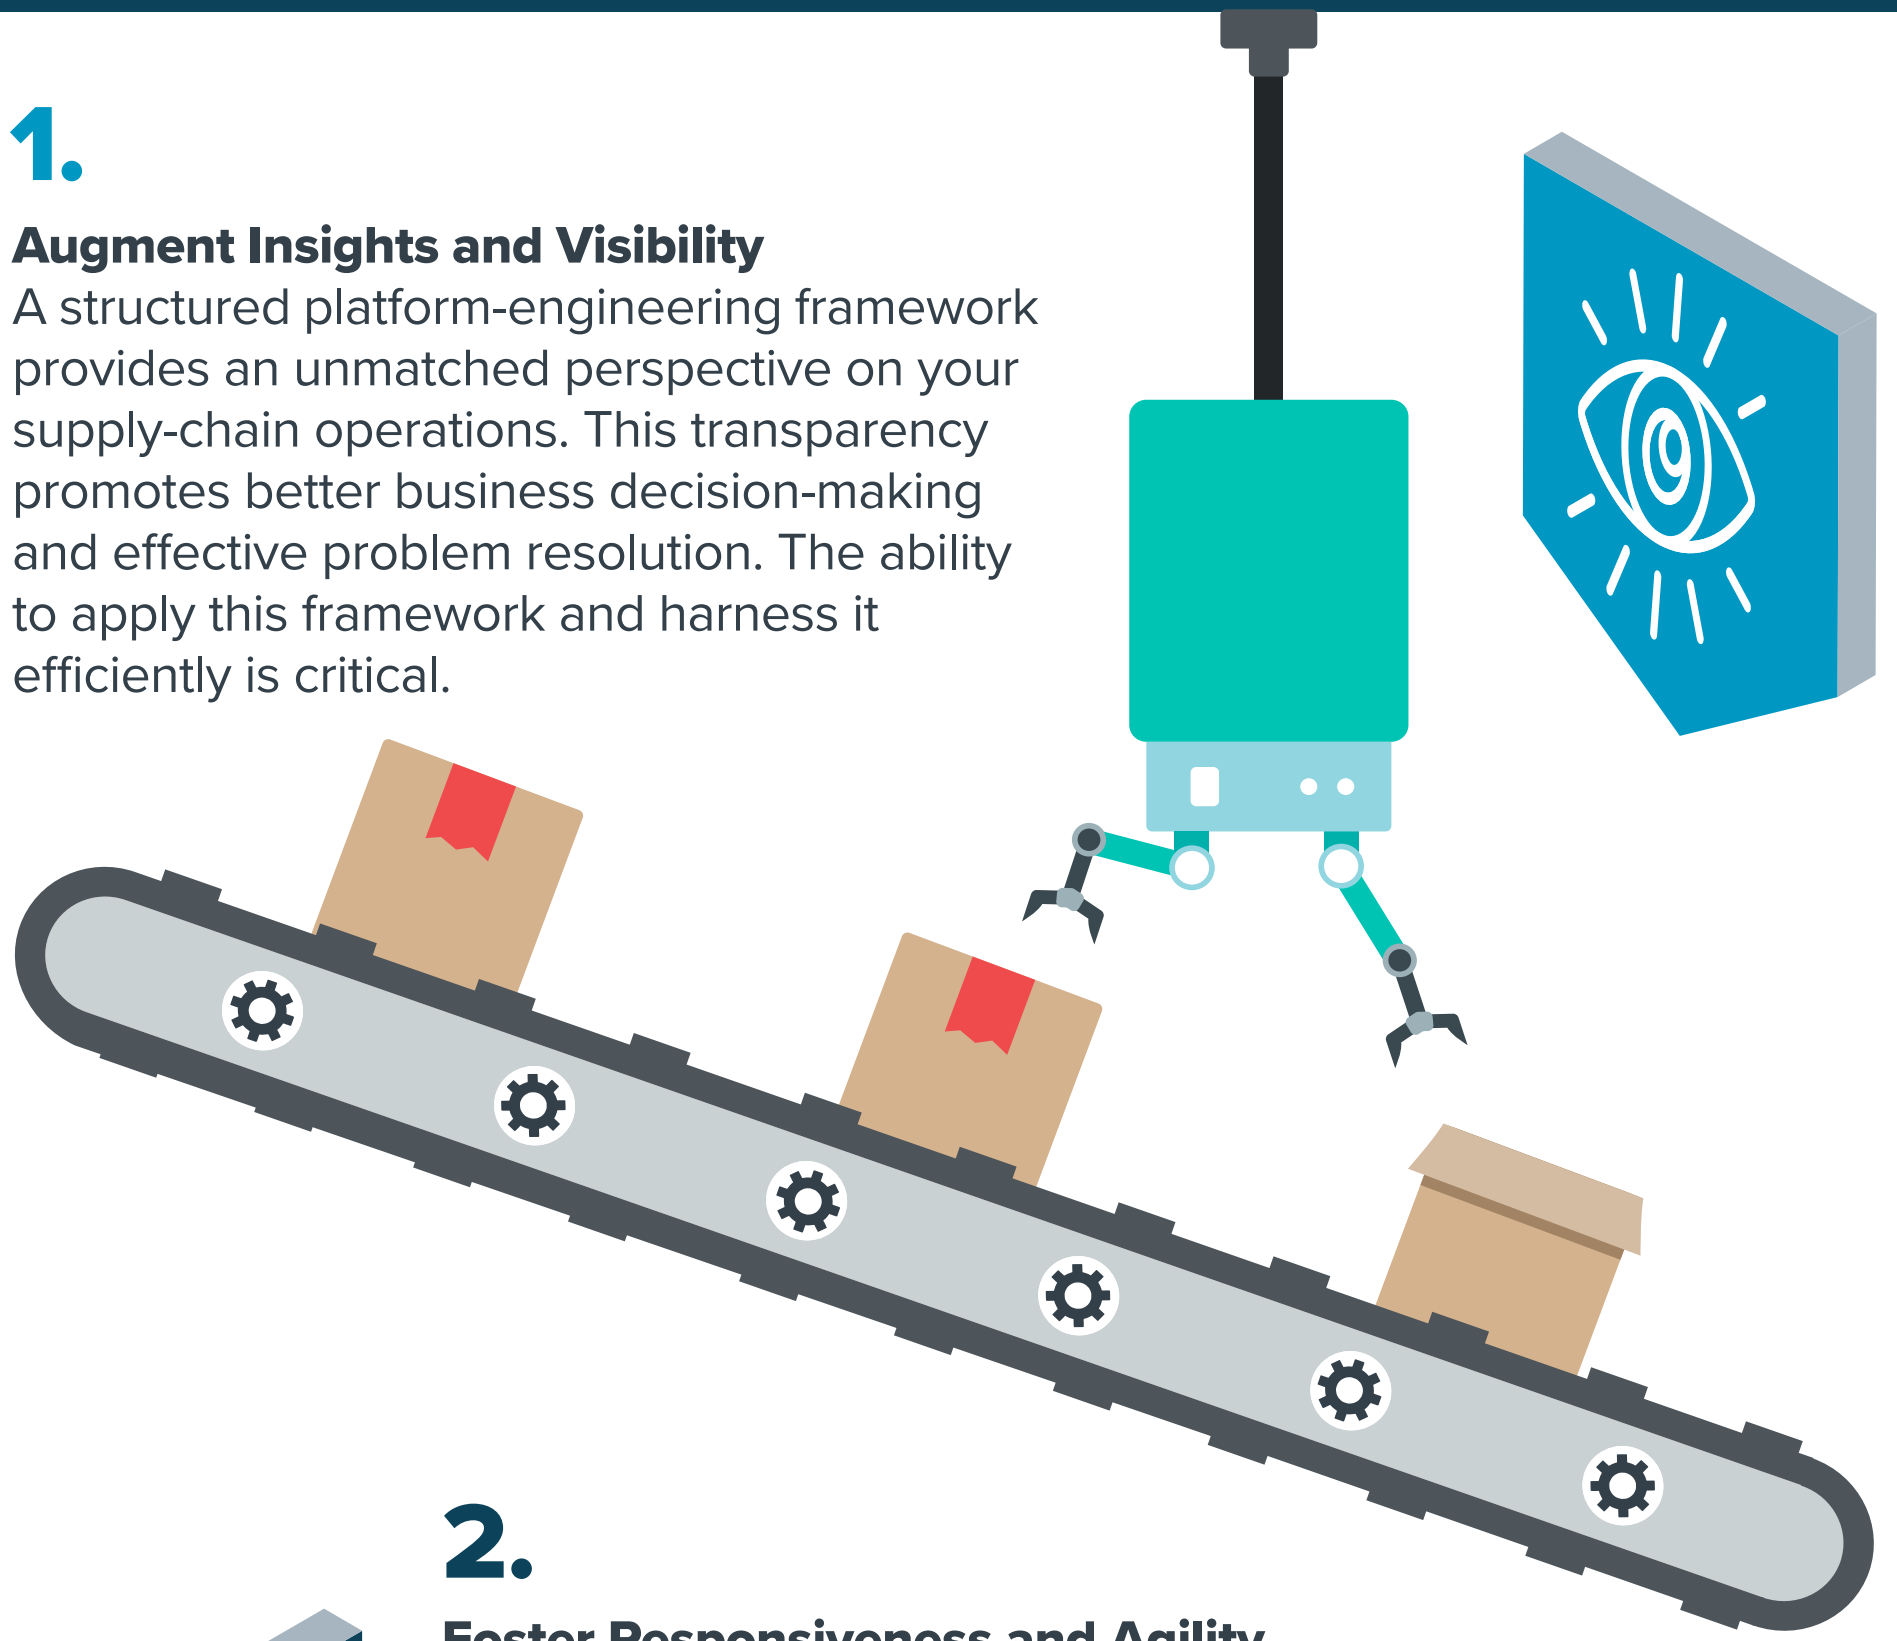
1.

Augment Insights and Visibility
A structured platform-engineering framework provides an unmatched perspective on your supply-chain operations. This transparency promotes better business decision-making and effective problem resolution. The ability to apply this framework and harness it efficiently is critical.

2.

Foster Responsiveness and Agility